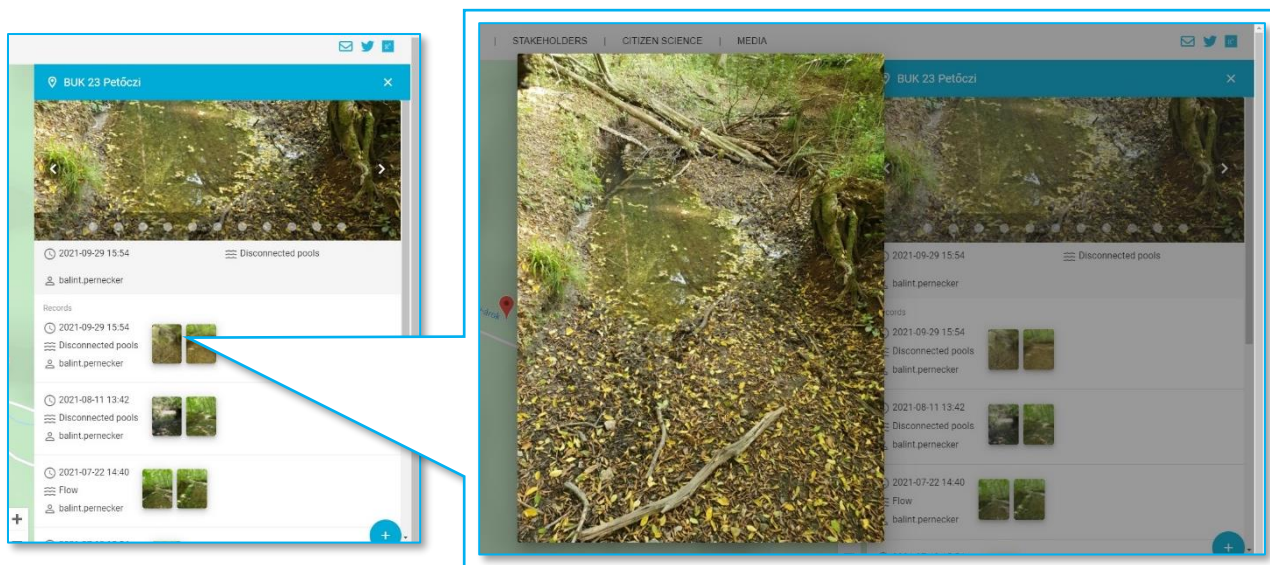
BUK 23 Petőczi ×

2021-09-29 15:54 Disconnected pools

balint.pernecker

Records

2021-09-29 15:54
Disconnected pools
balint.pernecker

2021-08-11 13:42
Disconnected pools
balint.pernecker

2021-07-22 14:40
Flow
balint.pernecker

+

+

| STAKEHOLDERS | CITIZEN SCIENCE | MEDIA

BUK 23 Petőczi ×

2021-09-29 15:54 Disconnected pools

balint.pernecker

ecords

2021-09-29 15:54
Disconnected pools
balint.pernecker

2021-08-11 13:42
Disconnected pools
balint.pernecker

2021-07-22 14:40
Flow
balint.pernecker

+